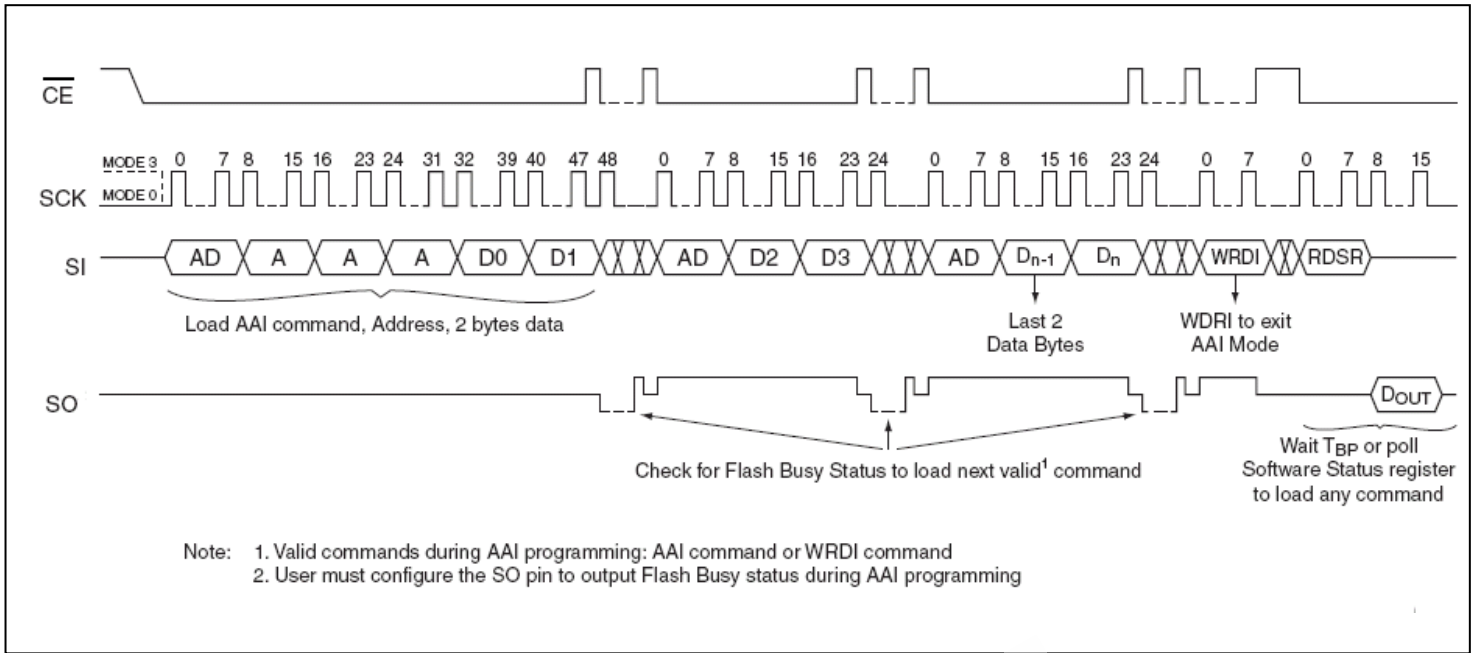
$\overline{CE}$

MODE 3 0 7 8 15 16 23 24 31 32 39 40 47 48 0 7 8 15 16 23 24 0 7 8 15 16 23 24 0 7 0 7 8 15

SCK MODE 0

SI AD A A A D0 D1 AD D2 D3 AD $D_{n-1}$ $D_n$ WRDI RDSR

Load AAI command, Address, 2 bytes data

Last 2 Data Bytes

WDRI to exit AAI Mode

SO

$D_{OUT}$

Check for Flash Busy Status to load next valid$^1$ command

Wait $T_{BP}$ or poll Software Status register to load any command

Note: 1. Valid commands during AAI programming: AAI command or WRDI command
2. User must configure the SO pin to output Flash Busy status during AAI programming